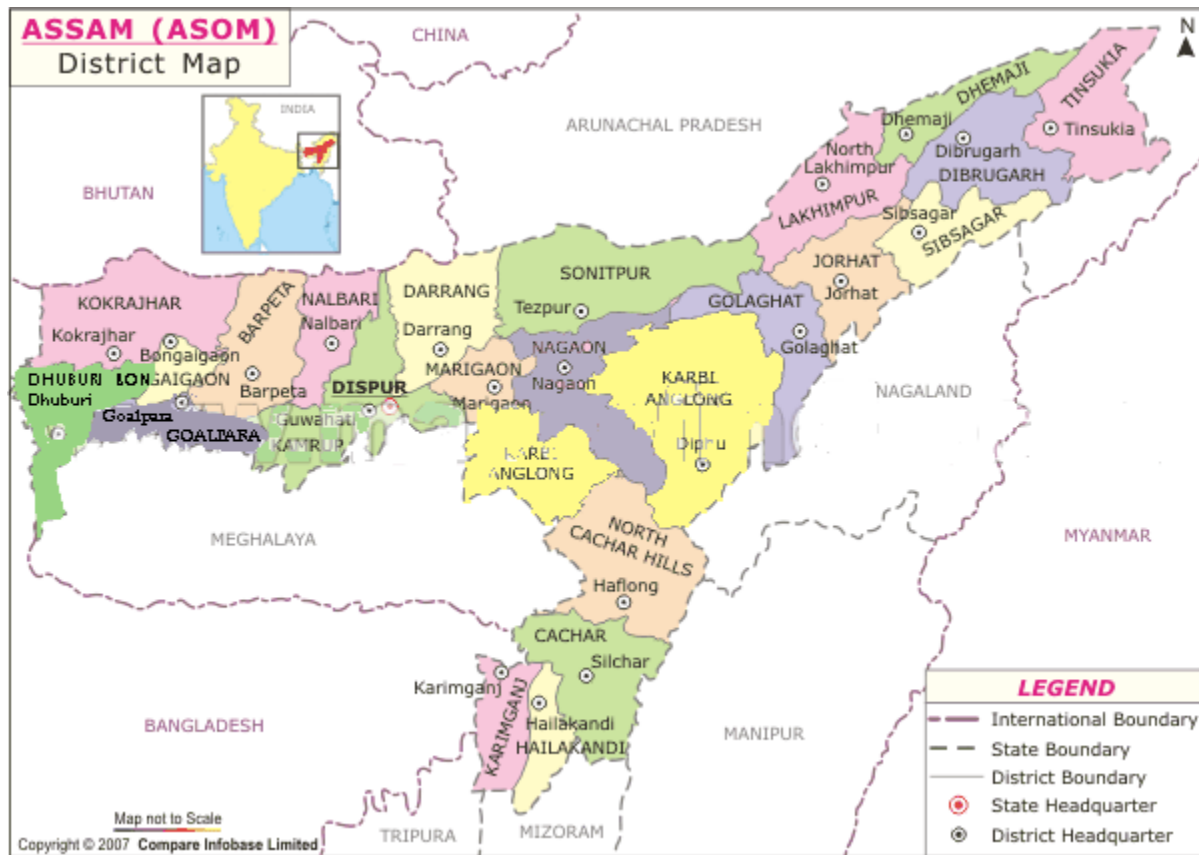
ASSAM (ASOM)
District Map

INDIA

CHINA

N

ARUNACHAL PRADESH

BHUTAN

DHEMAJI
Dhemaji
TINSUKIA
Tinsukia
North Lakhimpur
Dibrugarh
DIBRUGARH
LAKHIMPUR
Sibsagar
SIBSAGAR
JORHAT
Jorhat
SONITPUR
Tezpur
GOLAGHAT
Golaghat
DARRANG
Darrang
NALBARI
Nalbari
BARPETA
Barpeta
KOKRAJHAR
Kokrajhar
Bongaigaon
DHUBURI
BON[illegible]GAIGAON
Dhuburi
Goalpara
GOALPARA
Guwahati
KAMRUP
DISPUR
MARIGAON
Marigaon
NAGAON
Nagaon
KARBI ANGLONG
Diphu
KARBI ANGLONG
NAGALAND

MEGHALAYA

NORTH CACHAR HILLS
Haflong
CACHAR
Silchar
Karimganj
KARIMGANJ
Hailakandi
HAILAKANDI

MYANMAR

BANGLADESH

MANIPUR

TRIPURA
MIZORAM

LEGEND
International Boundary
State Boundary
District Boundary
State Headquarter
District Headquarter

Map not to Scale
Copyright © 2007 Compare Infobase Limited